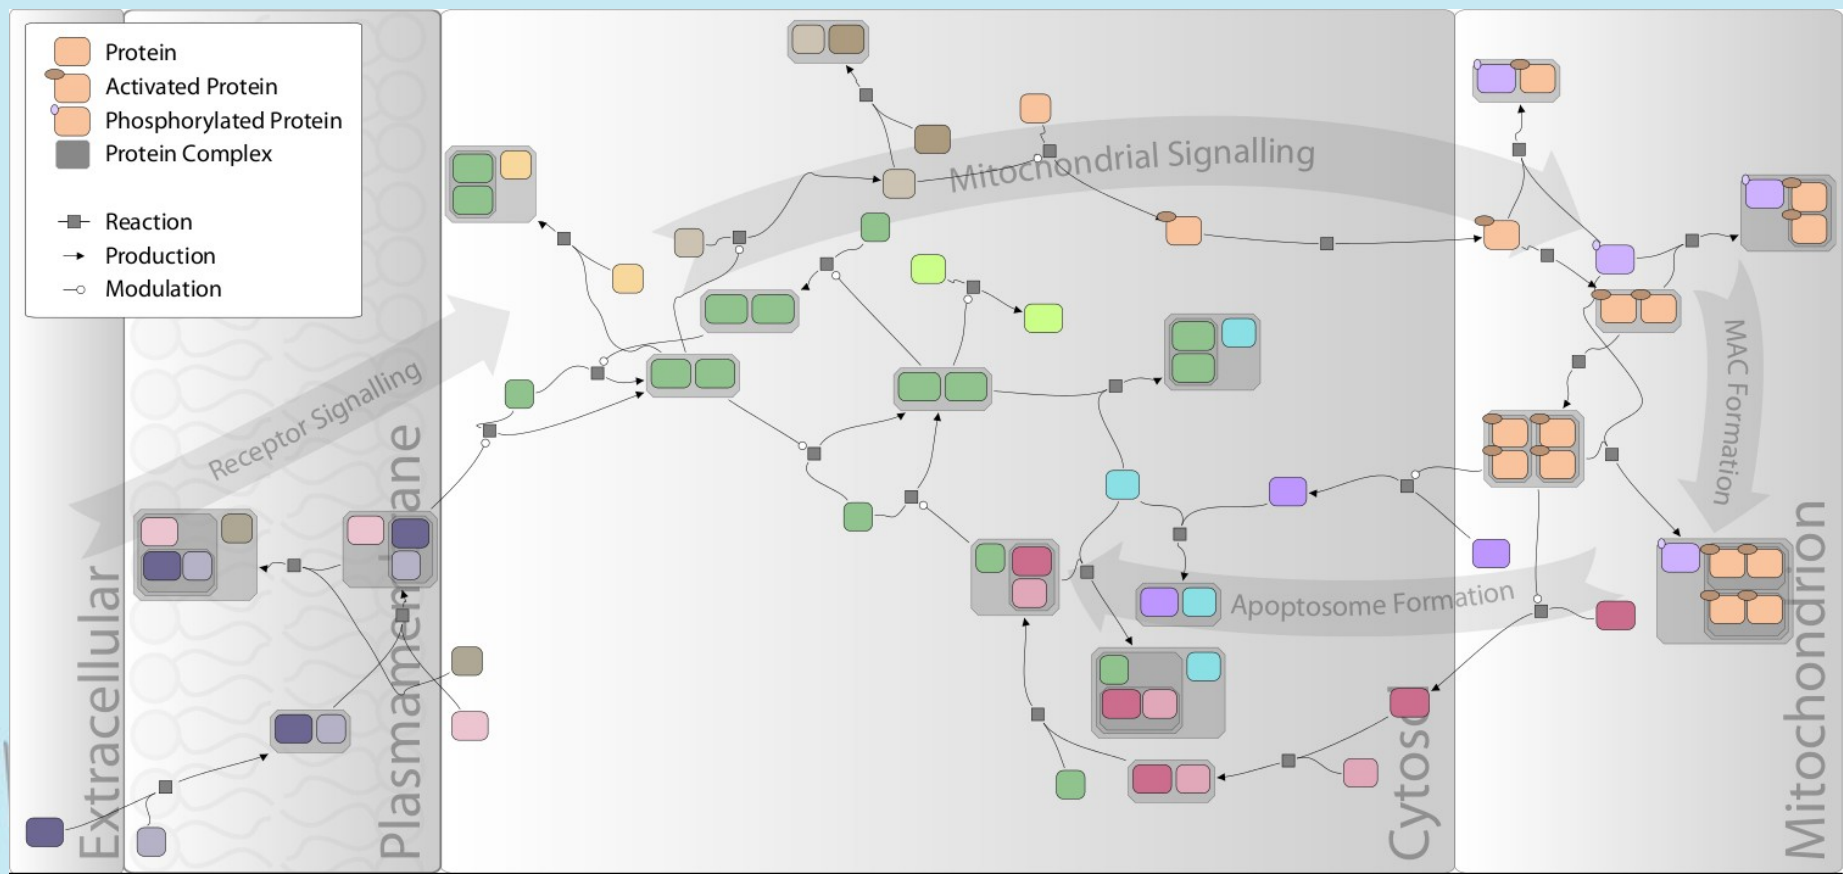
Protein
Activated Protein
Phosphorylated Protein
Protein Complex
Reaction
Production
Modulation

Mitochondrial Signalling
Receptor Signalling
MAC Formation
Apoptosome Formation

Extracellular
Plasmamembrane
Cytosol
Mitochondrion